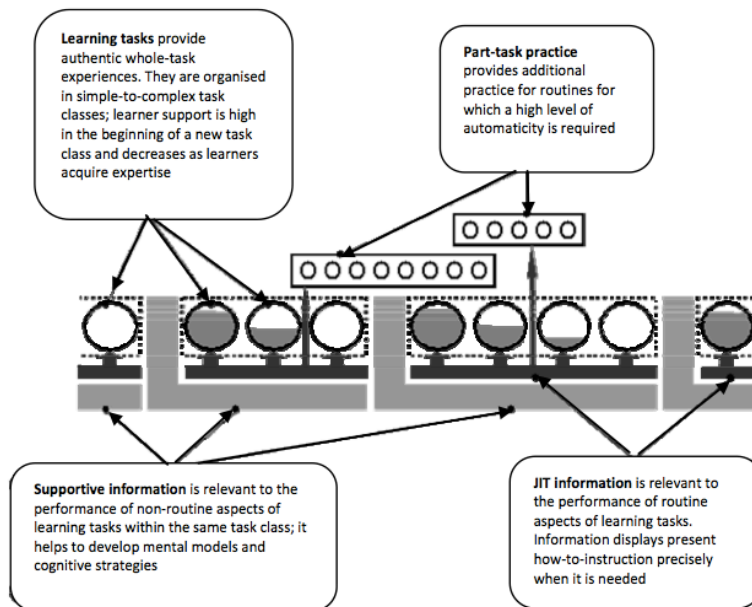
**Learning tasks** provide authentic whole-task experiences. They are organised in simple-to-complex task classes; learner support is high in the beginning of a new task class and decreases as learners acquire expertise

**Part-task practice** provides additional practice for routines for which a high level of automaticity is required

**Supportive information** is relevant to the performance of non-routine aspects of learning tasks within the same task class; it helps to develop mental models and cognitive strategies

**JIT information** is relevant to the performance of routine aspects of learning tasks. Information displays present how-to-instruction precisely when it is needed